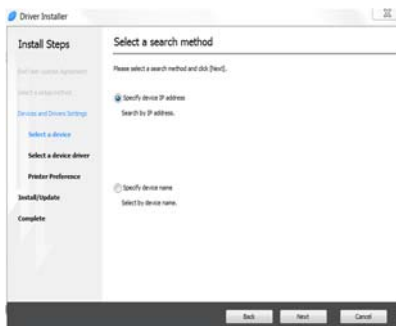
Driver Installer

Install Steps

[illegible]

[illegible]

Devices and Drivers Settings

Select a device

Select a device driver

Printer Preference

Install/Update

Complete

Select a search method

Please select a search method and click [Next].

Specify device IP address

Search by IP address.

Specify device name

Select by device name.

Back

Next

Cancel